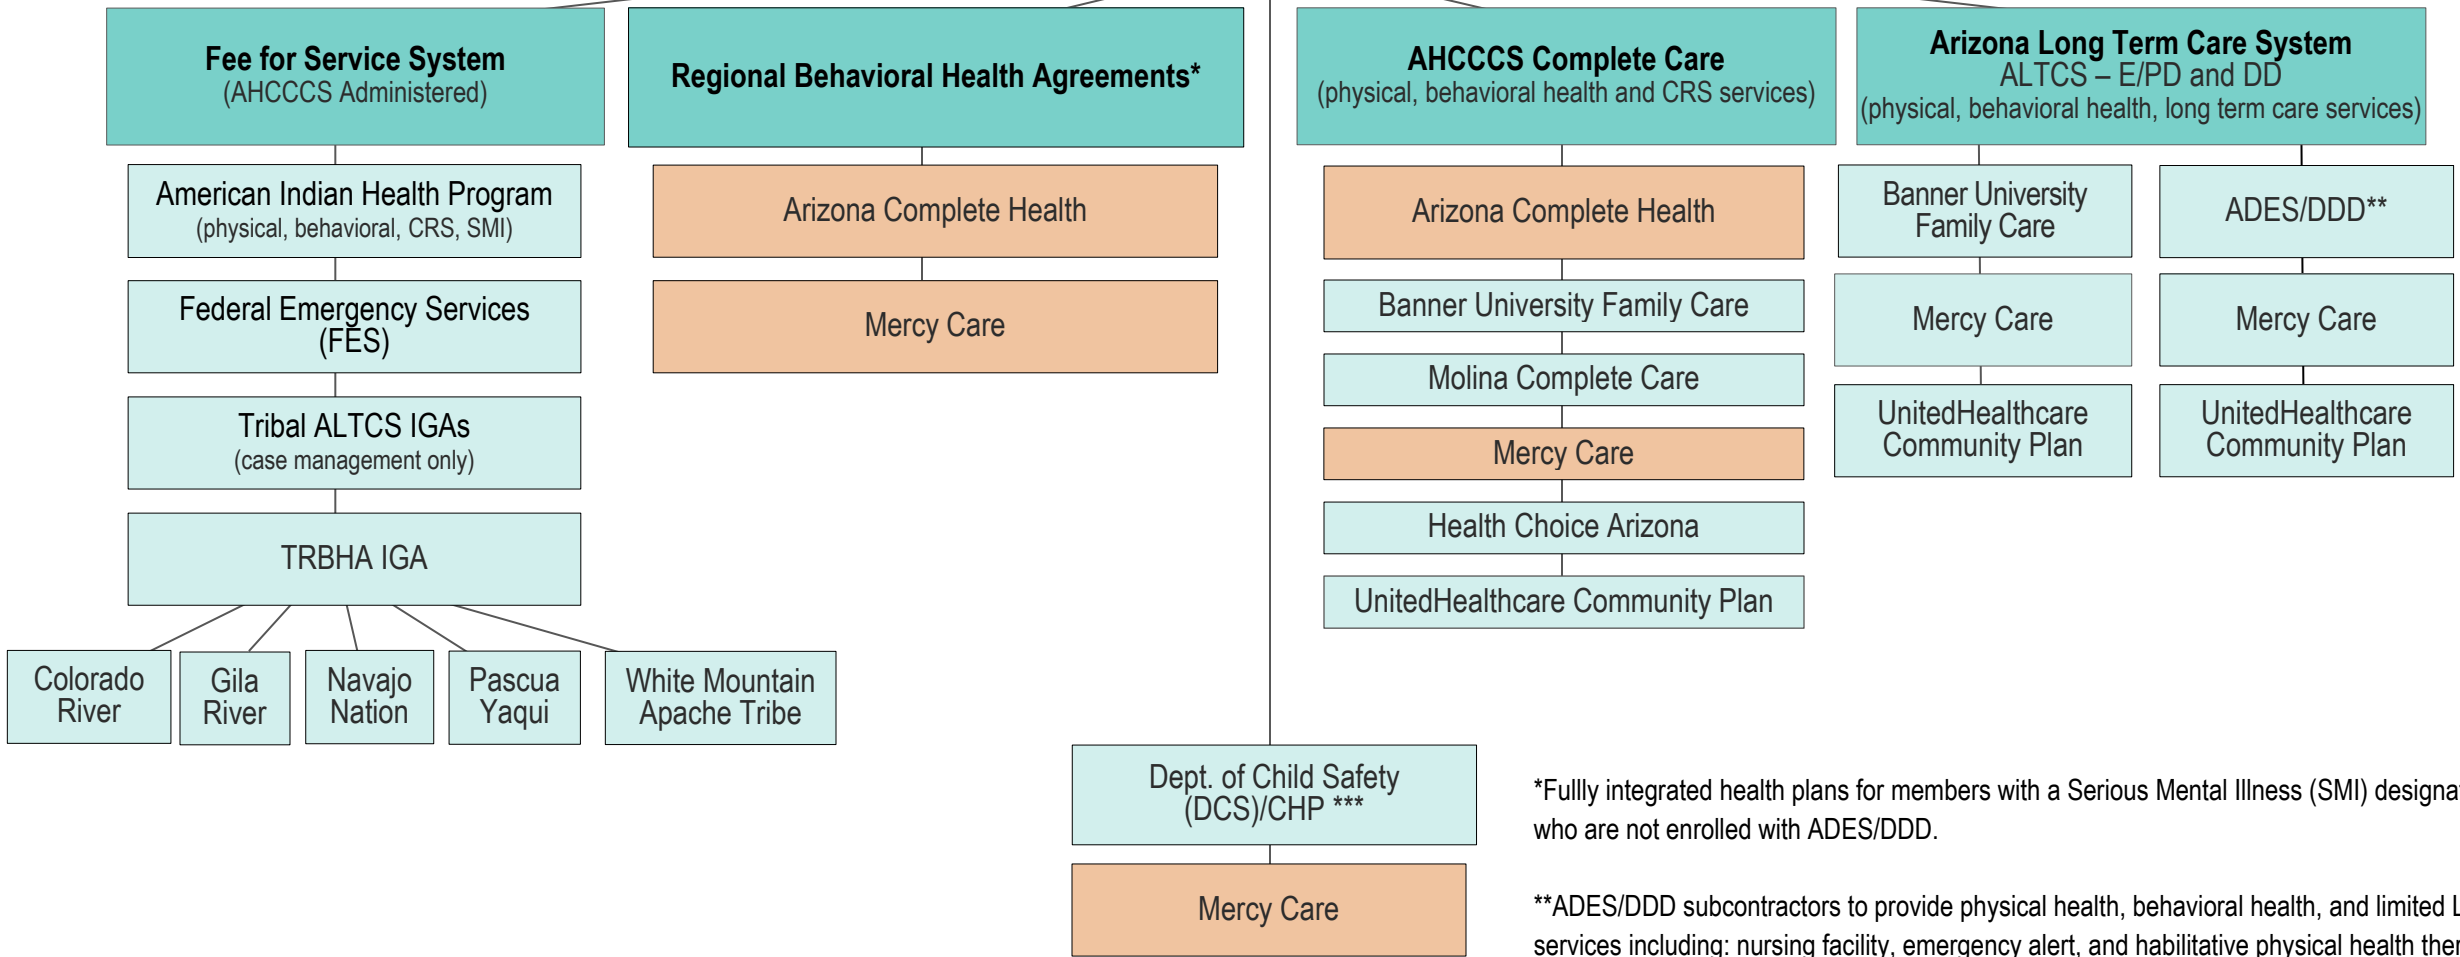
Fee for Service System
(AHCCCS Administered)

American Indian Health Program
(physical, behavioral, CRS, SMI)

Federal Emergency Services
(FES)

Tribal ALTCS IGAs
(case management only)

TRBHA IGA

Colorado River

Gila River

Navajo Nation

Pascua Yaqui

White Mountain Apache Tribe

Regional Behavioral Health Agreements*

Arizona Complete Health

Mercy Care

AHCCCS Complete Care
(physical, behavioral health and CRS services)

Arizona Complete Health

Banner University Family Care

Molina Complete Care

Mercy Care

Health Choice Arizona

UnitedHealthcare Community Plan

Arizona Long Term Care System
ALTCS – E/PD and DD
(physical, behavioral health, long term care services)

Banner University Family Care

Mercy Care

UnitedHealthcare Community Plan

ADES/DDD**

Mercy Care

UnitedHealthcare Community Plan

Dept. of Child Safety
(DCS)/CHP ***

Mercy Care

*Fully integrated health plans for members with a Serious Mental Illness (SMI) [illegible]
who are not enrolled with ADES/DDD.

**ADES/DDD subcontractors to provide physical health, behavioral health, and limited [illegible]
services including: nursing facility, emergency alert, and habilitative physical health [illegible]